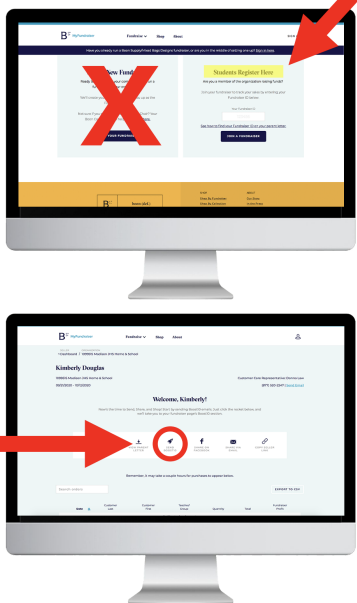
MyFundraiser

Fundraiser ⌄

Shop

About

Have you already run a Beam Supply/Fresh Bags Designs fundraiser, or are you in the middle of taking one up? Sign in here

New Fund

Students Register Here

Are you a member of an organization raising funds?

Find your fundraiser by entering your Fundraiser ID below.

Your Fundraiser ID

See tips to find your Fundraiser ID on your parent letter

FIND A FUNDRAISER

YOUR FUNDRAISER

MyFundraiser

Fundraiser ⌄

Shop

About

Dashboard | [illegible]

Kimberly Douglas

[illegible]

Welcome, Kimberly!

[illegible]

Remember, it may take a couple hours for purchases to appear below.

EXPORT TO CSV